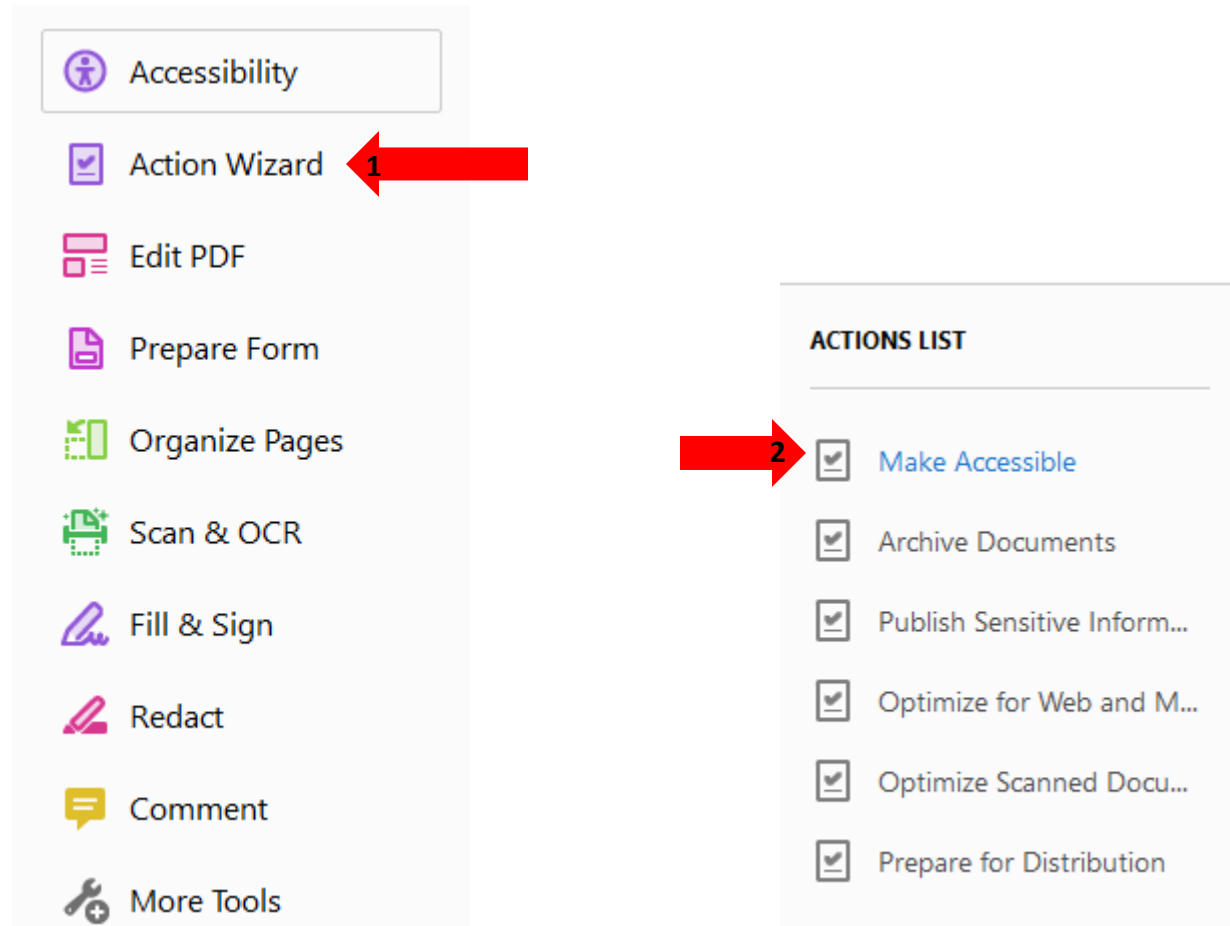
Accessibility

Action Wizard

1

Edit PDF

Prepare Form

Organize Pages

Scan & OCR

Fill & Sign

Redact

Comment

More Tools

ACTIONS LIST

2

Make Accessible

Archive Documents

Publish Sensitive Inform...

Optimize for Web and M...

Optimize Scanned Docu...

Prepare for Distribution